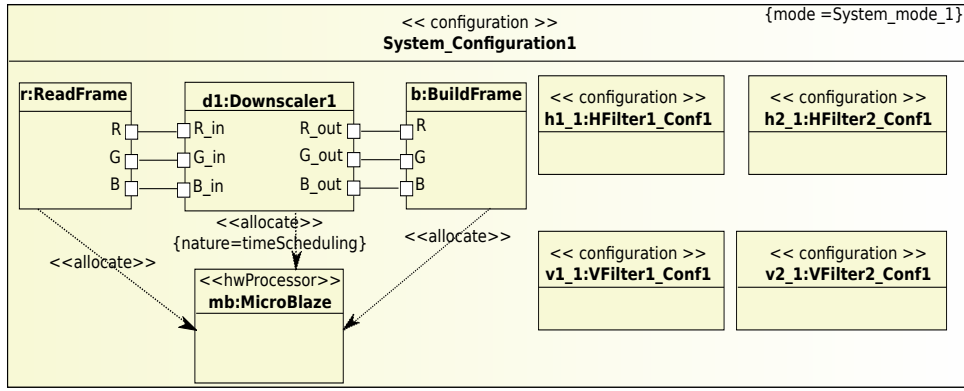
<< configuration >>
System_Configuration1

{mode =System_mode_1}

r:ReadFrame

R
G
B

d1:Downscaler1

R_in
G_in
B_in
R_out
G_out
B_out

b:BuildFrame

R
G
B

<< configuration >>
h1_1:HFilter1_Conf1

<< configuration >>
h2_1:HFilter2_Conf1

<<allocate>>
{nature=timeScheduling}

<<allocate>>

<<allocate>>

<<hwProcessor>>
mb:MicroBlaze

<< configuration >>
v1_1:VFilter1_Conf1

<< configuration >>
v2_1:VFilter2_Conf1